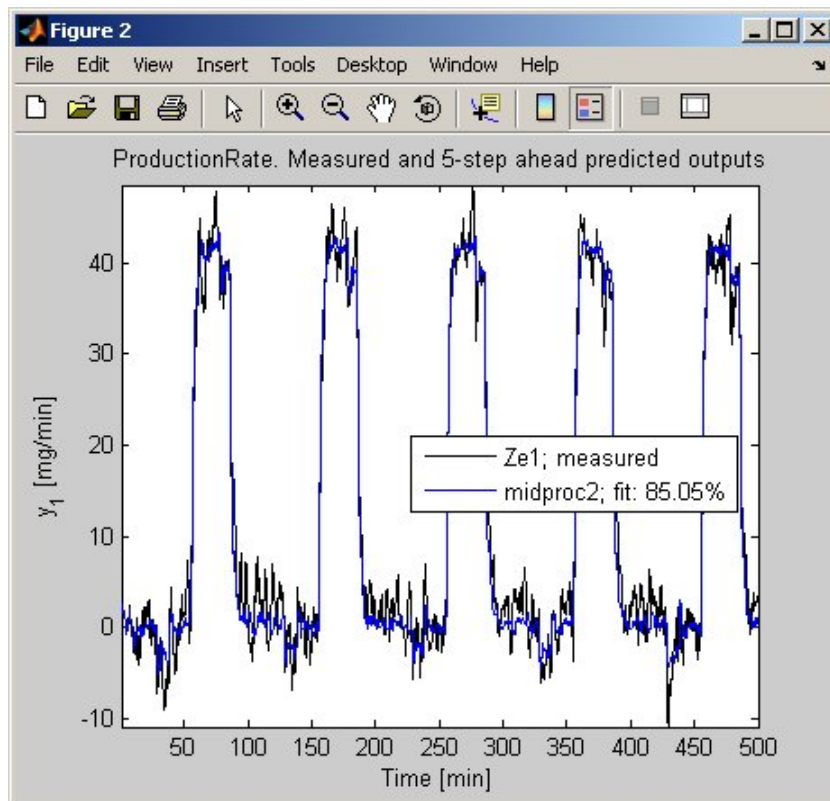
Figure 2

File Edit View Insert Tools Desktop Window Help

ProductionRate. Measured and 5-step ahead predicted outputs

$y_1$ [mg/min]

40
30
20
10
0
-10

Ze1; measured
midproc2; fit: 85.05%

50 100 150 200 250 300 350 400 450 500

Time [min]